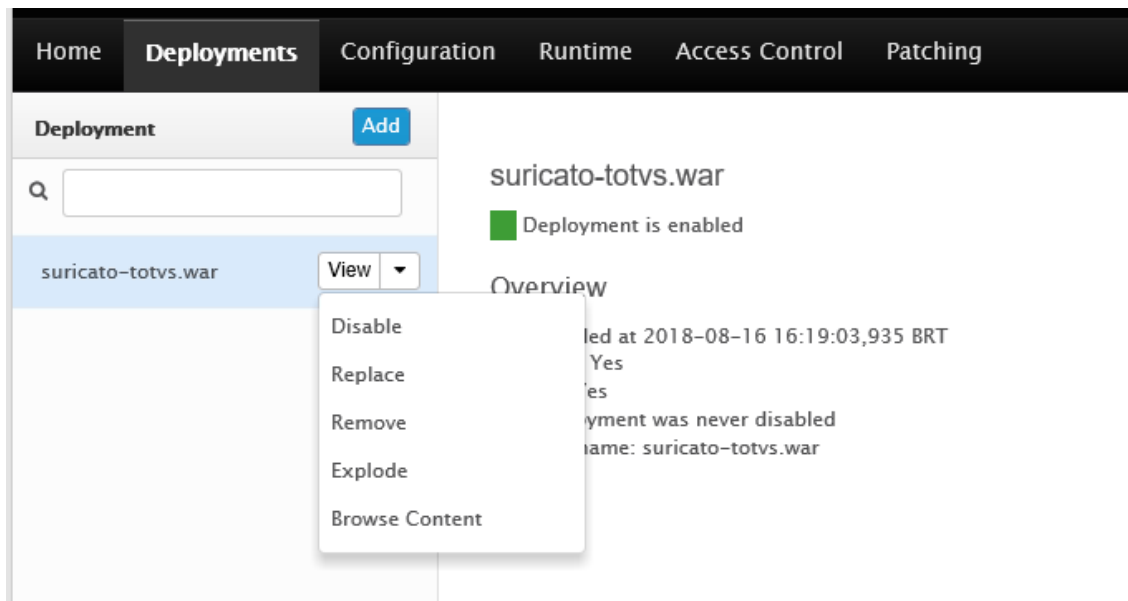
Home Deployments Configuration Runtime Access Control Patching

Deployment Add

suricato-totvs.war View

Disable
Replace
Remove
Explode
Browse Content

suricato-totvs.war

Deployment is enabled

Overview

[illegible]led at 2018-08-16 16:19:03,935 BRT
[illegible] Yes
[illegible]es
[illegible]yment was never disabled
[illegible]ame: suricato-totvs.war